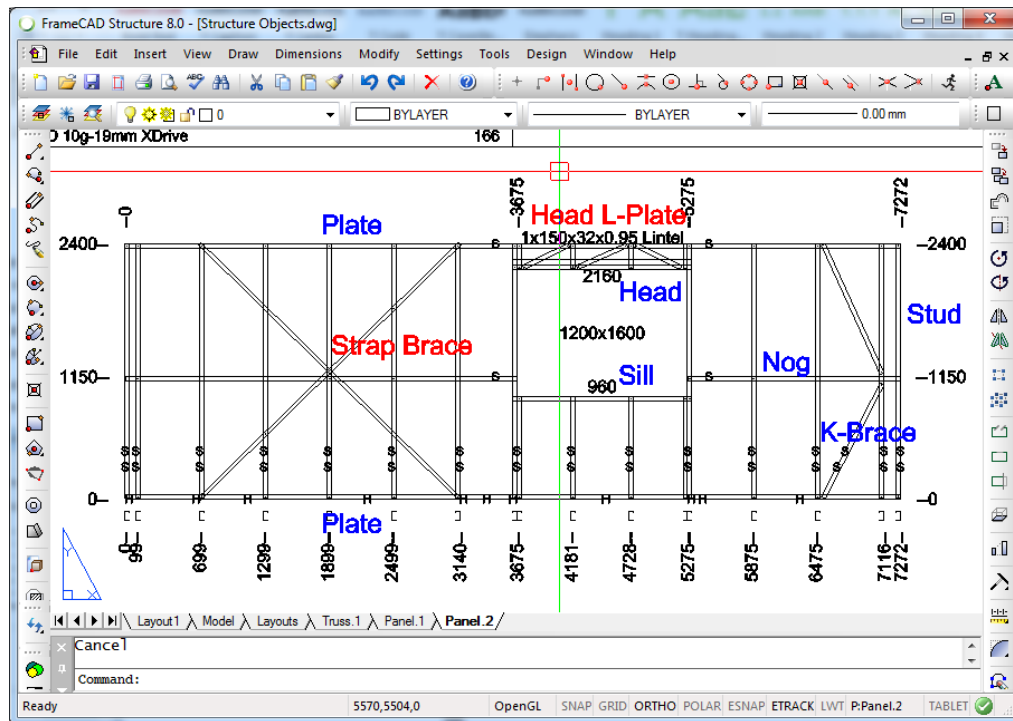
FrameCAD Structure 8.0 - [Structure Objects.dwg]

File Edit Insert View Draw Dimensions Modify Settings Tools Design Window Help

0

BYLAYER

BYLAYER

0.00 mm

D 10g-19mm XDrive

166

-0

-3675

-5275

-7272

Plate

Head L-Plate

1x150x32x0.95 Lintel

2400—

—2400

2160

Head

Stud

Strap Brace

1200x1600

1150—

—1150

Nog

Sill

960

K-Brace

0—

—0

Plate

-0

99

699

1299

1899

2499

3140

3675

4181

4728

5275

5875

6475

7116

7272

Layout1 Model Layouts Truss.1 Panel.1 Panel.2

Cancel

Command:

Ready

5570,5504,0

OpenGL

SNAP GRID ORTHO POLAR ESNAP ETRACK LWT P:Panel.2

TABLET